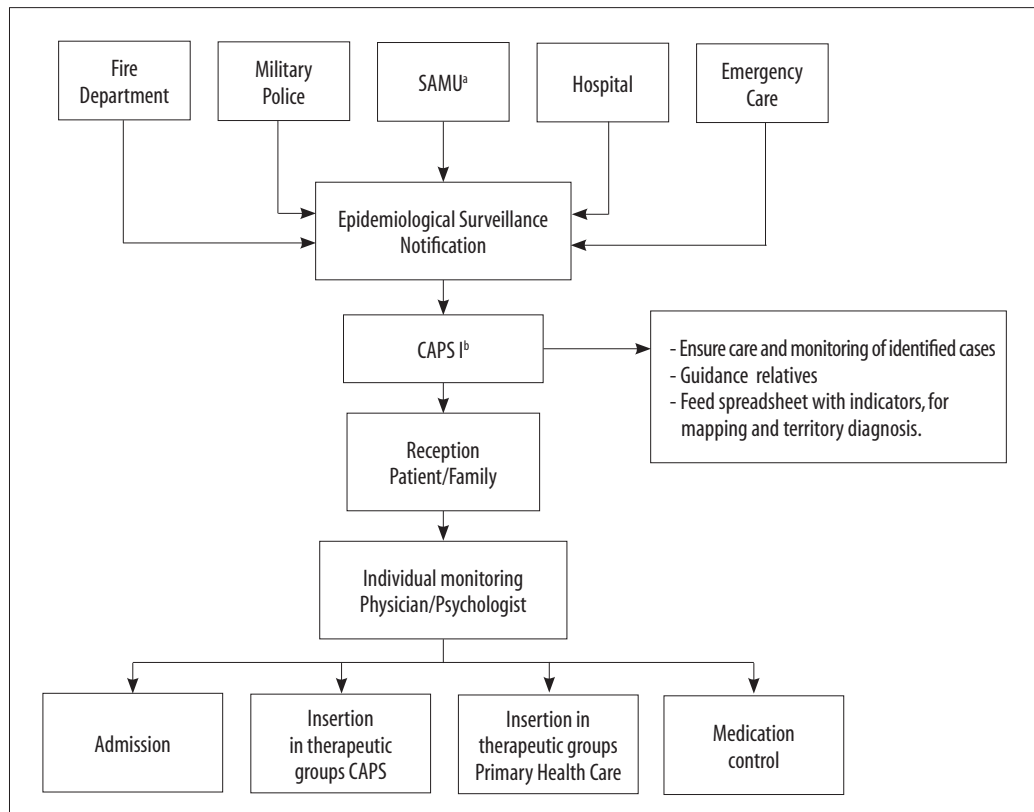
Fire Department

Military Police

SAMU$^{a}$

Hospital

Emergency Care

Epidemiological Surveillance Notification

CAPS I$^{b}$

- Ensure care and monitoring of identified cases
- Guidance relatives
- Feed spreadsheet with indicators, for mapping and territory diagnosis.

Reception Patient/Family

Individual monitoring Physician/Psychologist

Admission

Insertion in therapeutic groups CAPS

Insertion in therapeutic groups Primary Health Care

Medication control